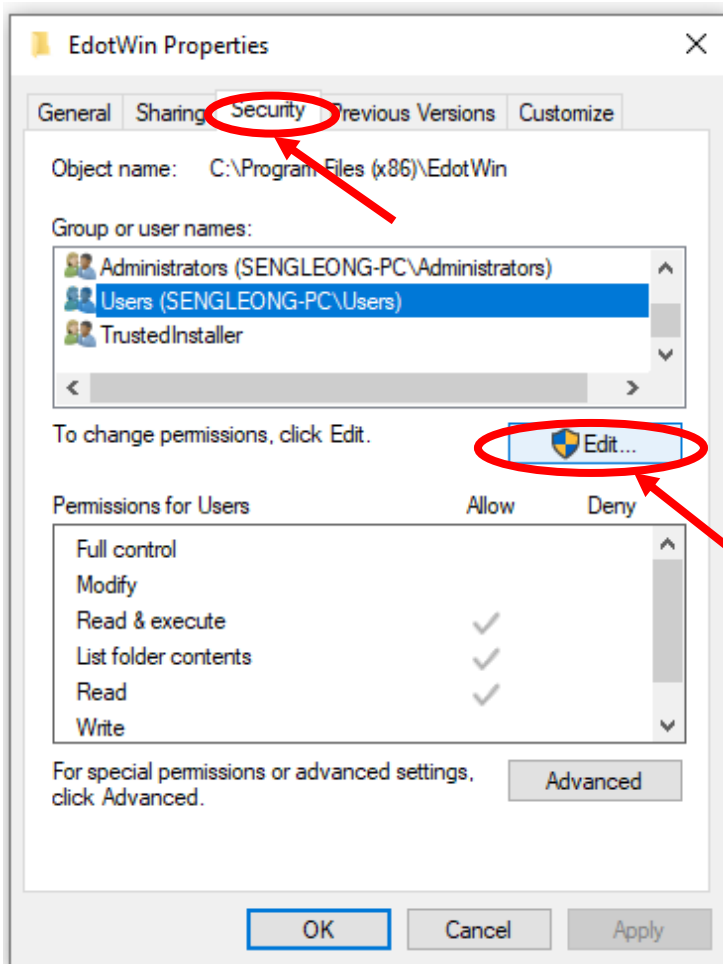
EdotWin Properties

General | Sharing | Security | Previous Versions | Customize

Object name: C:\Program Files (x86)\EdotWin

Group or user names:

Administrators (SENGLEONG-PC\Administrators)
Users (SENGLEONG-PC\Users)
TrustedInstaller

To change permissions, click Edit.

Edit...

| Permissions for Users | Allow | Deny |
|---|---|---|
| Full control | | |
| Modify | | |
| Read & execute | ✓ | |
| List folder contents | ✓ | |
| Read | ✓ | |
| Write | | |

For special permissions or advanced settings, click Advanced.

Advanced

OK Cancel Apply